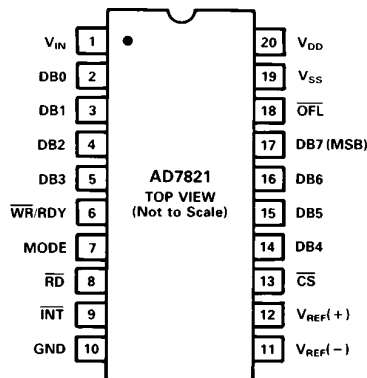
$V_{IN}$ 1
DB0 2
DB1 3
DB2 4
DB3 5
$\overline{WR}$/RDY 6
MODE 7
$\overline{RD}$ 8
$\overline{INT}$ 9
GND 10

AD7821
TOP VIEW
(Not to Scale)

20 $V_{DD}$
19 $V_{SS}$
18 $\overline{OFL}$
17 DB7 (MSB)
16 DB6
15 DB5
14 DB4
13 $\overline{CS}$
12 $V_{REF}(+)$
11 $V_{REF}(-)$